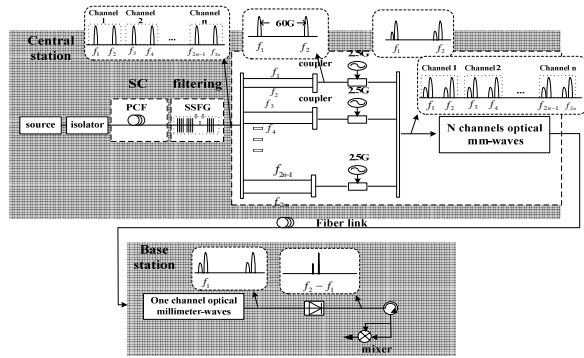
Channel 1
Channel 2
Channel n
$f_1$ $f_2$ $f_3$ $f_4$ ... $f_{2n-1}$ $f_{2n}$
60G
$f_1$ $f_2$
$f_1$ $f_2$
Central station
SC
filtering
PCF
SSFG
source
isolator
$f_1$
$f_2$
coupler
2.5G
coupler
2.5G
$f_3$
$f_4$
2.5G
$f_{2n-1}$
$f_{2n}$
Channel 1
Channel 2
Channel n
$f_1$ $f_2$ $f_3$ $f_4$ ... $f_{2n-1}$ $f_{2n}$
N channels optical mm-waves
Fiber link
Base station
$f_1$ $f_2$
$f_2 - f_1$
One channel optical millimeter-waves
mixer